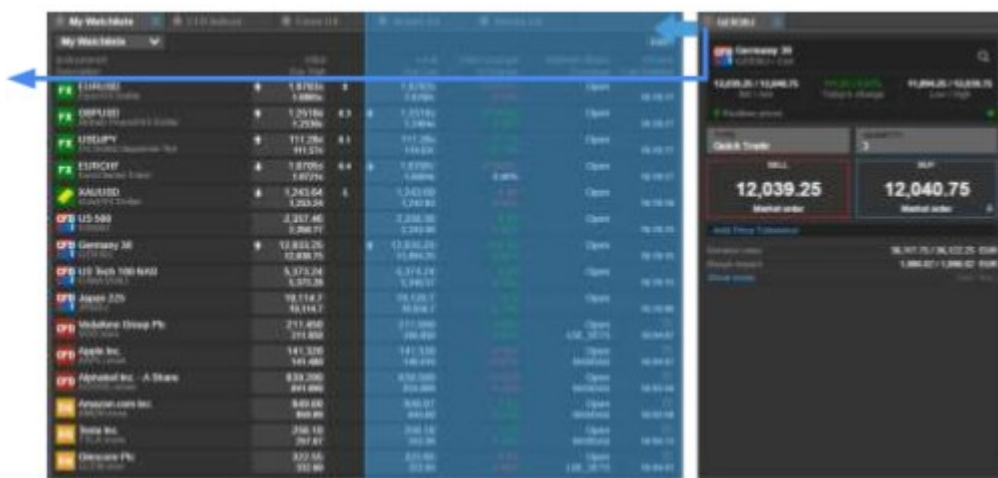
My Watchlists

My Watchlists

FX EURUSD
FX GBPUSD
FX USDJPY
FX EURCHF
XAUUSD
CFD US 500
CFD Germany 30
CFD US Tech 100 NAS
CFD Japan 225
CFD Vodafone Group Plc
CFD Apple Inc.
CFD Alphabet Inc. - A Share
Amazon.com Inc.
Tesla Inc.
Glencore Plc

1.1765
1.2518
111.28
1.0709
1,243.64
2,357.46
12,033.25
5,373.24
19,114.7
211.450
141.320
839.200
849.60
298.10
322.55

Open
Open
Open
Open
Open
Open
Open
Open
Open
Open
Open
Open
Open
Open
Open

GER30

CFD Germany 30

Quick Trade

SELL
12,039.25
Market order

BUY
12,040.75
Market order